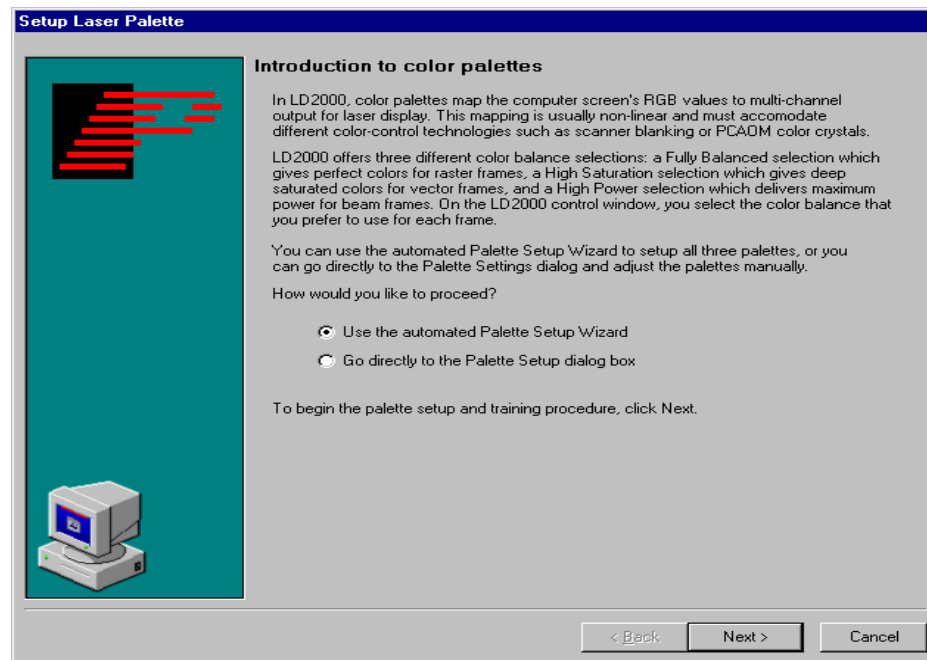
Setup Laser Palette

Introduction to color palettes

In LD2000, color palettes map the computer screen's RGB values to multi-channel output for laser display. This mapping is usually non-linear and must accomodate different color-control technologies such as scanner blanking or PCAOM color crystals.

LD2000 offers three different color balance selections: a Fully Balanced selection which gives perfect colors for raster frames, a High Saturation selection which gives deep saturated colors for vector frames, and a High Power selection which delivers maximum power for beam frames. On the LD2000 control window, you select the color balance that you prefer to use for each frame.

You can use the automated Palette Setup Wizard to setup all three palettes, or you can go directly to the Palette Settings dialog and adjust the palettes manually.

How would you like to proceed?

Use the automated Palette Setup Wizard

Go directly to the Palette Setup dialog box

To begin the palette setup and training procedure, click Next.

< Back

Next >

Cancel